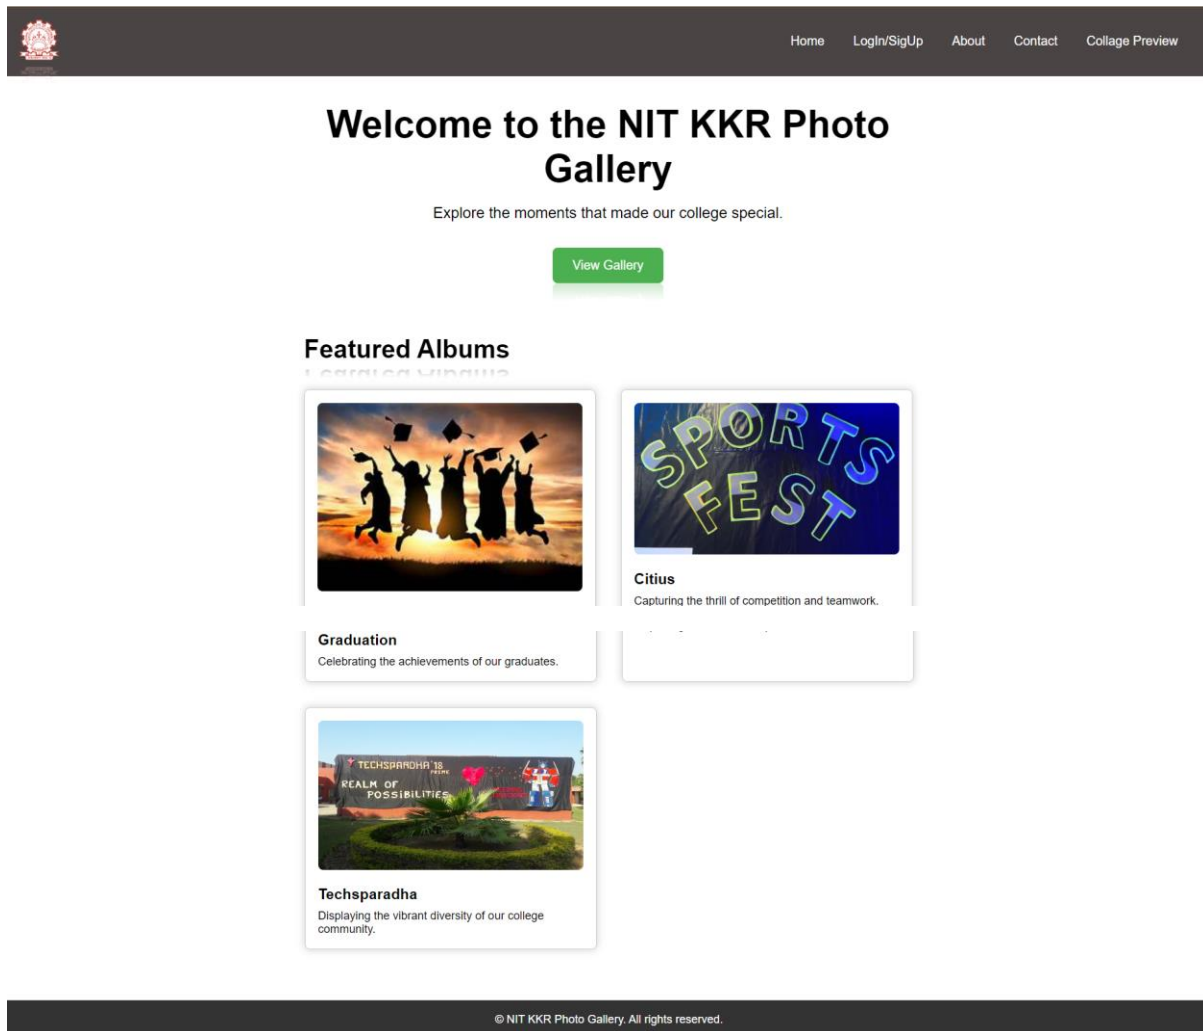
Home LogIn/SigUp About Contact Collage Preview

Welcome to the NIT KKR Photo Gallery

Explore the moments that made our college special.

View Gallery

Featured Albums

SPORTS FEST

Citius
Capturing the thrill of competition and teamwork.

Graduation
Celebrating the achievements of our graduates.

TECHSPARDHA '18
REALM OF POSSIBILITIES

Techsparadha
Displaying the vibrant diversity of our college community.

© NIT KKR Photo Gallery. All rights reserved.